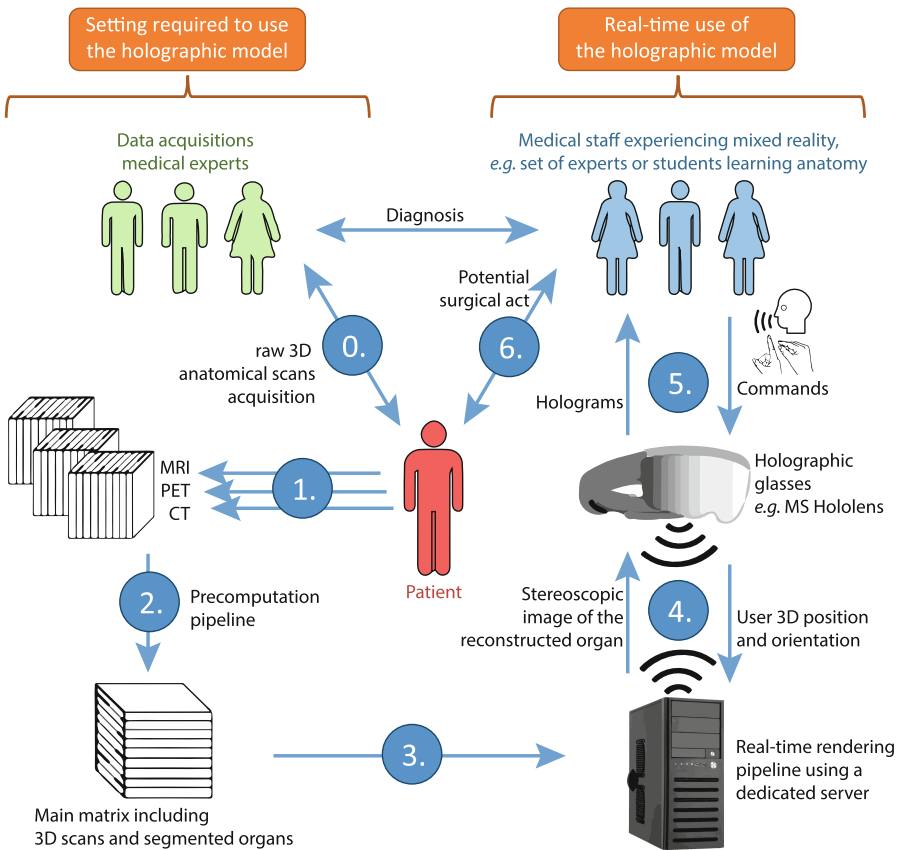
Setting required to use the holographic model

Real-time use of the holographic model

Data acquisitions medical experts

Medical staff experiencing mixed reality, *e.g.* set of experts or students learning anatomy

Diagnosis

Potential surgical act

0.

raw 3D anatomical scans acquisition

6.

Holograms

5.

Commands

MRI
PET
CT

1.

Patient

Holographic glasses *e.g.* MS Hololens

2.

Precomputation pipeline

Stereoscopic image of the reconstructed organ

4.

User 3D position and orientation

3.

Main matrix including 3D scans and segmented organs

Real-time rendering pipeline using a dedicated server